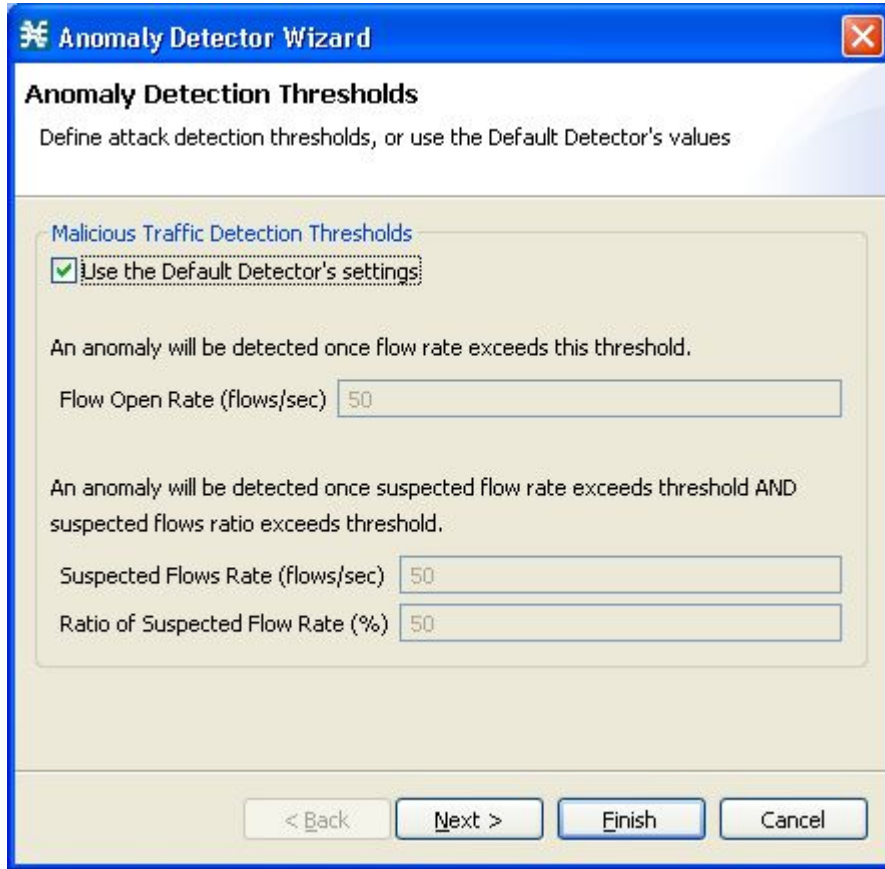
Anomaly Detector Wizard

Anomaly Detection Thresholds

Define attack detection thresholds, or use the Default Detector's values

Malicious Traffic Detection Thresholds

Use the Default Detector's settings

An anomaly will be detected once flow rate exceeds this threshold.

Flow Open Rate (flows/sec) 50

An anomaly will be detected once suspected flow rate exceeds threshold AND suspected flows ratio exceeds threshold.

Suspected Flows Rate (flows/sec) 50

Ratio of Suspected Flow Rate (%) 50

< Back

Next >

Finish

Cancel